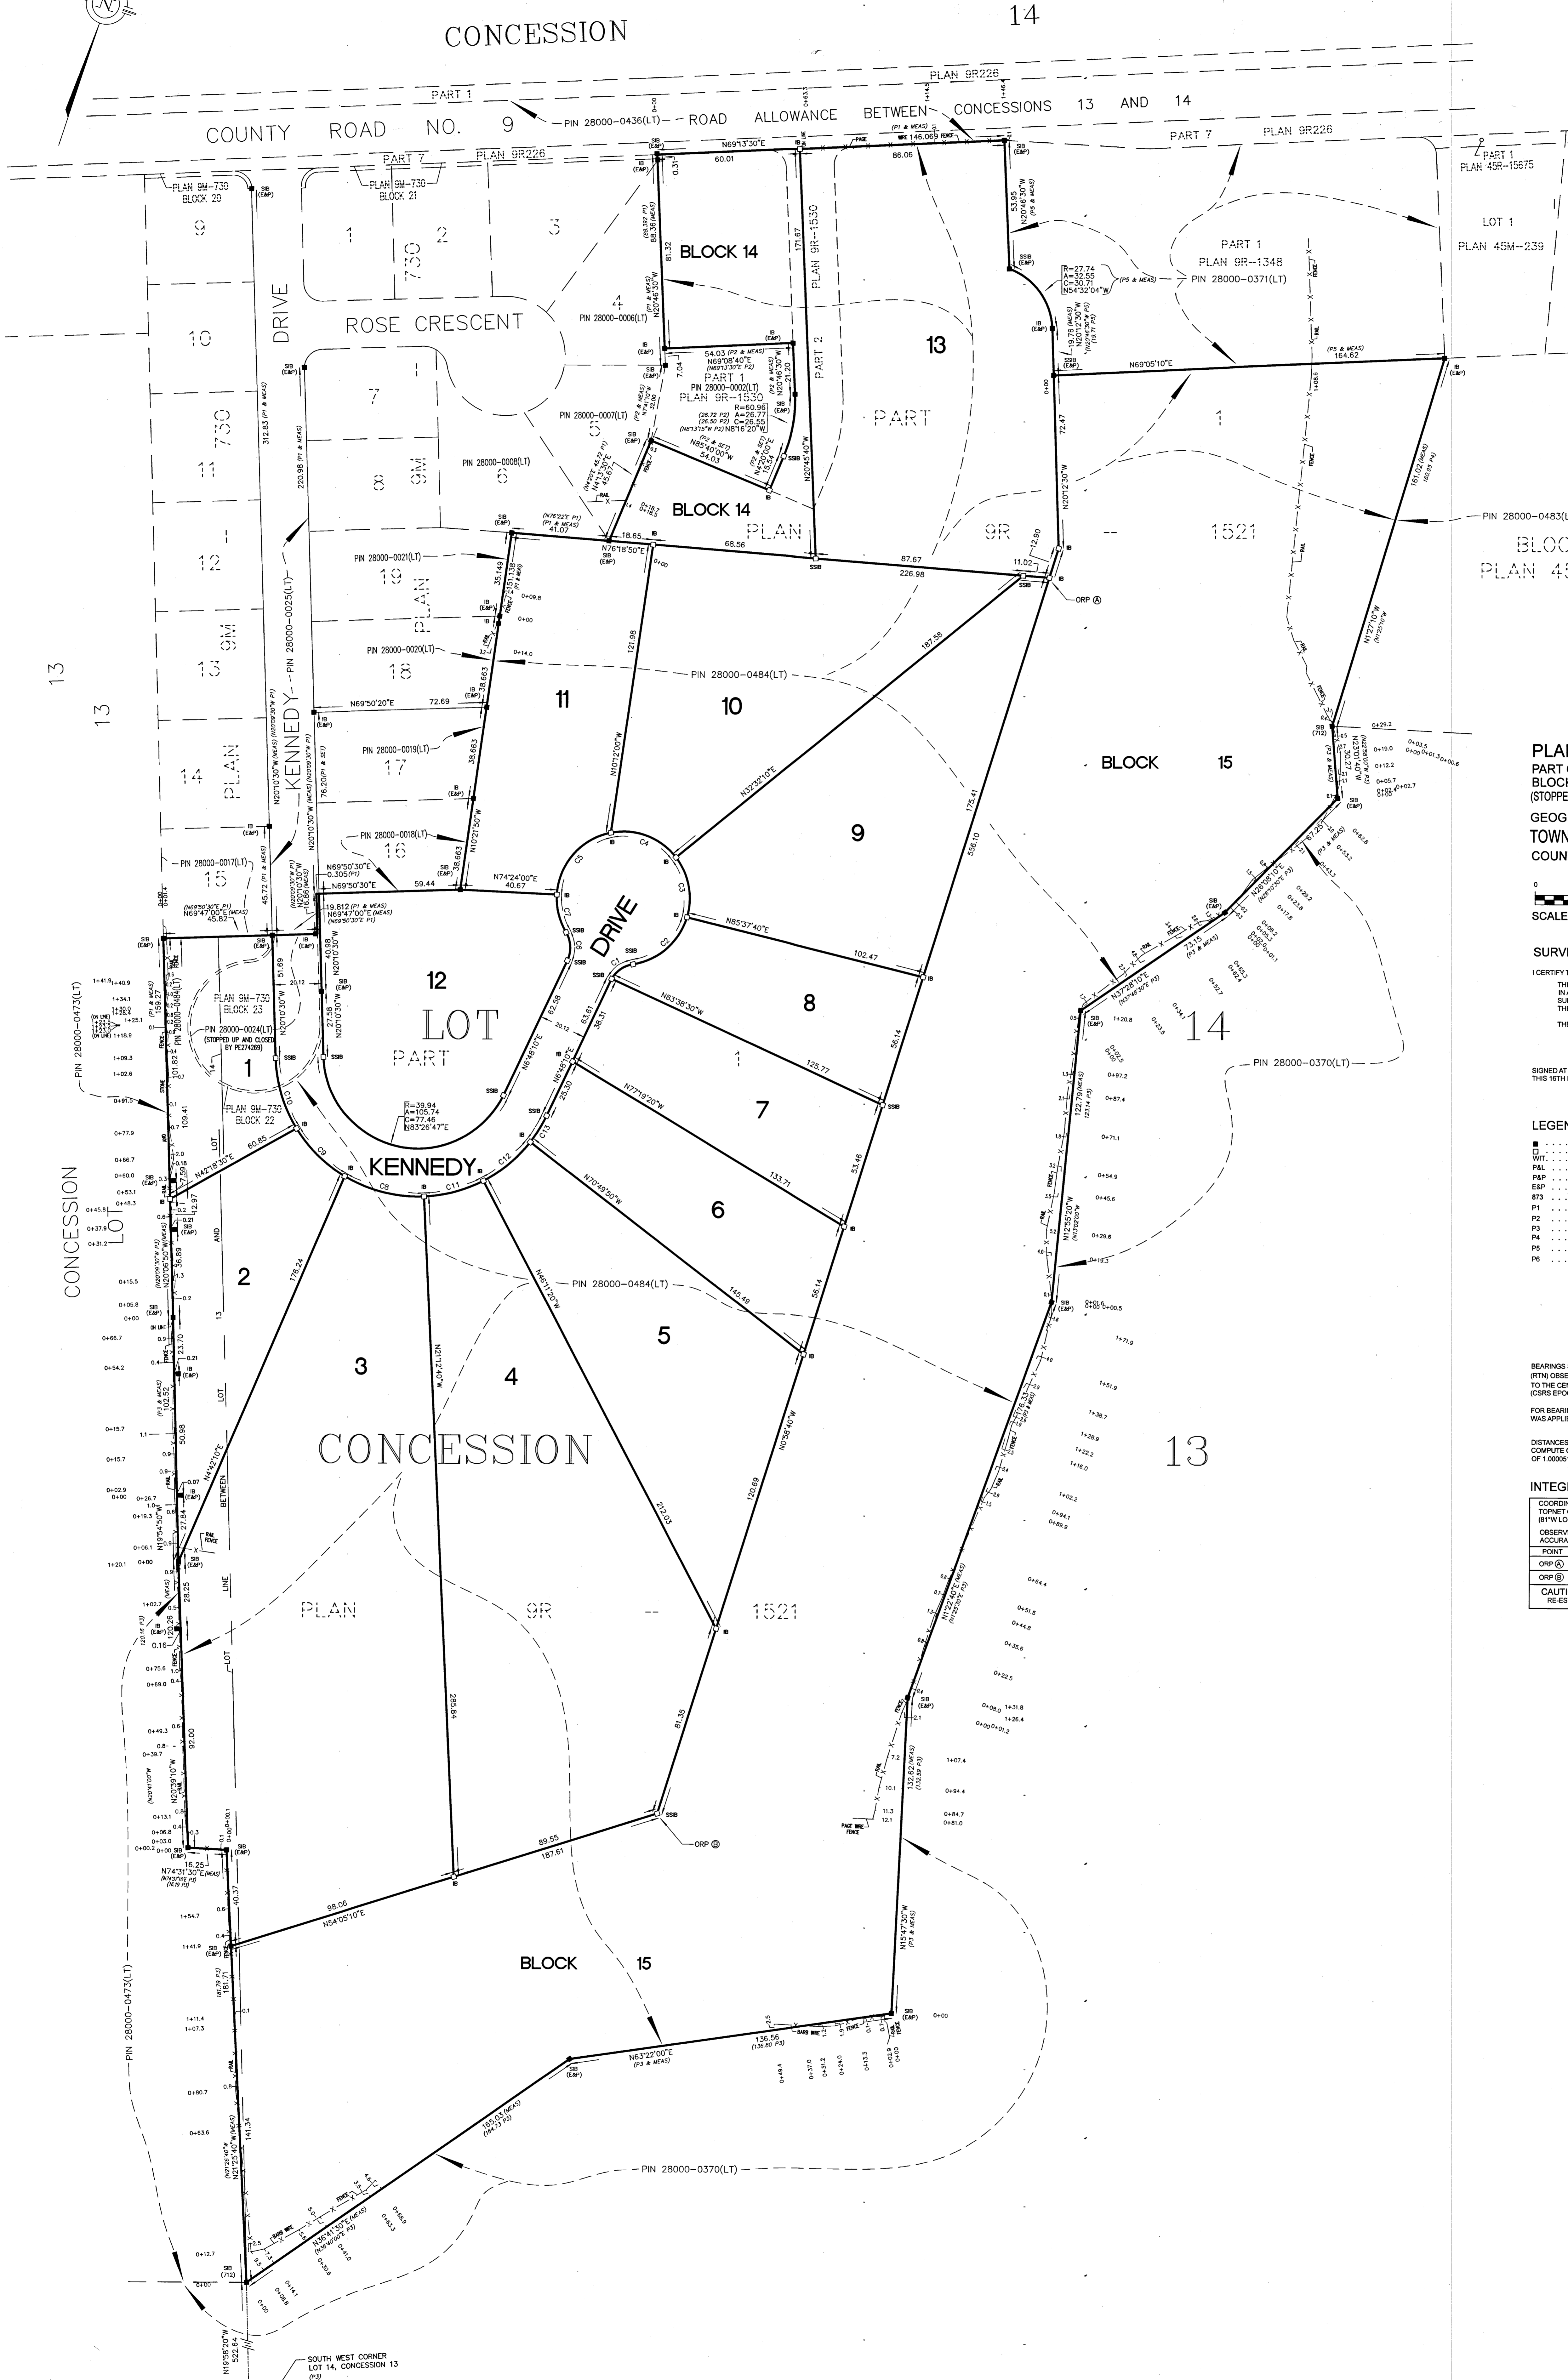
CONCESSION 14

PLAN 9R226
PART 1
COUNTY ROAD NO. 9
PIN 28000-0436(LT) ROAD ALLOWANCE BETWEEN CONCESSIONS 13 AND 14
PART 7 PLAN 9R226
PART 7 PLAN 9R226
PLAN 9M-730 BLOCK 20
PLAN 9M-730 BLOCK 21
PART 1 PLAN 45R-15675
LOT 1 PLAN 45M-239
N69°13'30"E 60.01
146.069
86.06
BLOCK 14
PLAN 9R-1530
PART 2
PART 1 PLAN 9R-1348 PIN 28000-0371(LT)
R=27.74 A=32.55 C=30.71 N54°32'04"W
ROSE CRESCENT
DRIVE
KENNEDY
PIN 28000-0006(LT)
54.03 N69°08'40"E
PART 1 PIN 28000-0002(LT) PLAN 9R-1530
R=60.96 A=26.77 C=26.55 N8°16'20"W
N69°05'10"E 164.62
13
PART
PIN 28000-0007(LT)
PIN 28000-0008(LT)
N85°40'00"W 64.03
BLOCK 14
PLAN 9R -- 1521
PIN 28000-0483(LT)
BLOCK PLAN 45
N76°18'50"E 18.65 68.56 87.67 226.98
11.02 12.90
ORP Ⓐ
PIN 28000-0021(LT) 19
PIN 28000-0020(LT) 18
PIN 28000-0019(LT) 17
PIN 28000-0018(LT) 16
PIN 28000-0017(LT) 15
PIN 28000-0025(LT)
PIN 28000-0484(LT)
11 10 9 8 7 6 5 4 3 2 1 12
N69°50'20"E 72.69
N32°32'10"E
N10°12'00"W 121.98
187.58
BLOCK 15
N1°27'10"W
N74°24'00"E 40.67
N85°37'40"E 102.47
N83°38'30"W 125.77
N77°19'20"W
N70°49'50"W 133.71
145.49
N46°11'20"W
212.03
N21°12'40"W
285.84
N0°38'40"W 120.69
81.35
89.55 187.61
98.06 N54°05'10"E
N63°22'00"E 136.56
165.03
N36°41'50"E
N15°47'30"W
N12°55'20"W
N37°28'10"E
N26°08'10"E
73.15
67.25
LOT 14
CONCESSION 13
PLAN 9R -- 1521
PLAN 9M-730 BLOCK 23
PIN 28000-0024(LT) (STOPPED UP AND CLOSED BY PE274269)
PLAN 9M-730 BLOCK 22
R=39.94 A=105.74 C=77.46 N83°26'47"E
N42°18'30"E 60.85
178.24
N44°42'10"E
N19°54'50"W
N20°39'10"W 92.00
N74°31'30"E 16.25
N21°23'40"W 141.34
N19°36'20"W 522.64
SOUTH WEST CORNER LOT 14, CONCESSION 13
PIN 28000-0473(LT)
PIN 28000-0370(LT)
ORP Ⓑ
LOT 13 AND LOT 14 BETWEEN LINE
CONCESSION LOT 13
PLAN
PART OF BLOCK (STOPPE
GEOG TOWN COUN
SCALE
SURV
I CERTIFY T
SIGNED AT THIS 16TH
LEGEN
BEARINGS (RTN) OBSE TO THE CE (CSRS EPO
FOR BEARI WAS APPLI
DISTANCES COMPUTE OF 1.00005
INTEG
COORDI TOPNET (81°W LO
OBSERV ACCURA
POINT
ORP Ⓐ
ORP Ⓑ
CAUTI RE-ES